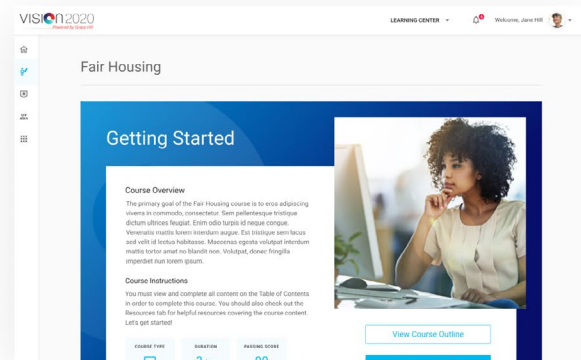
VISION 2020
Powered by Grace Hill

LEARNING CENTER

Welcome, Jane Hill

Fair Housing

Getting Started

Course Overview

The primary goal of the Fair Housing course is to eros adipiscing viverra in commodo, consectetur. Sem pellentesque tristique dictum ultrices feugiat. Enim odio turpis id neque congue. Venenatis mattis lorem interdum augue. Est tristique sem lacus sed velit id lectus habitasse. Maecenas egesta volutpat interdum mattis tortor amet no blandit non. Volutpat, donec fringilla imperdiet nun ipsum.

Course Instructions

You must view and complete all content on the Table of Contents in order to complete this course. You should also check out the Resources tab for helpful resources covering the course content. Let's get started!

View Course Outline

COURSE TYPE

DURATION

PASSING SCORE

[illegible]

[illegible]

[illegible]